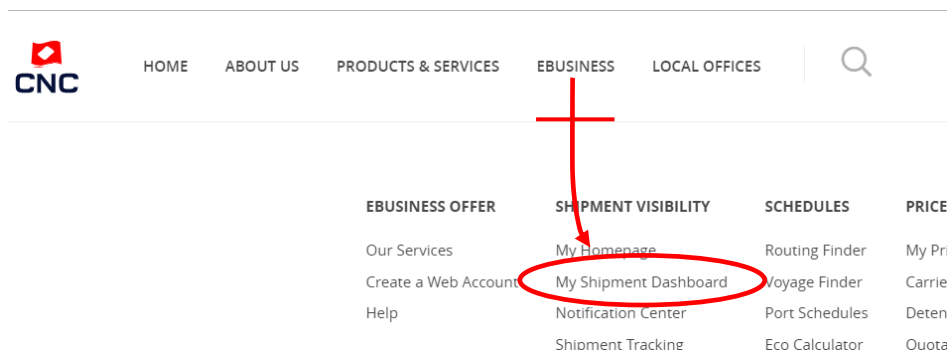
CNC

HOME ABOUT US PRODUCTS & SERVICES EBUSINESS LOCAL OFFICES

EBUSINESS OFFER
Our Services
Create a Web Account
Help

SHIPMENT VISIBILITY
My Homepage
My Shipment Dashboard
Notification Center
Shipment Tracking

SCHEDULES
Routing Finder
Voyage Finder
Port Schedules
Eco Calculator

PRICE
My Pri
Carrie
Deten
Quota